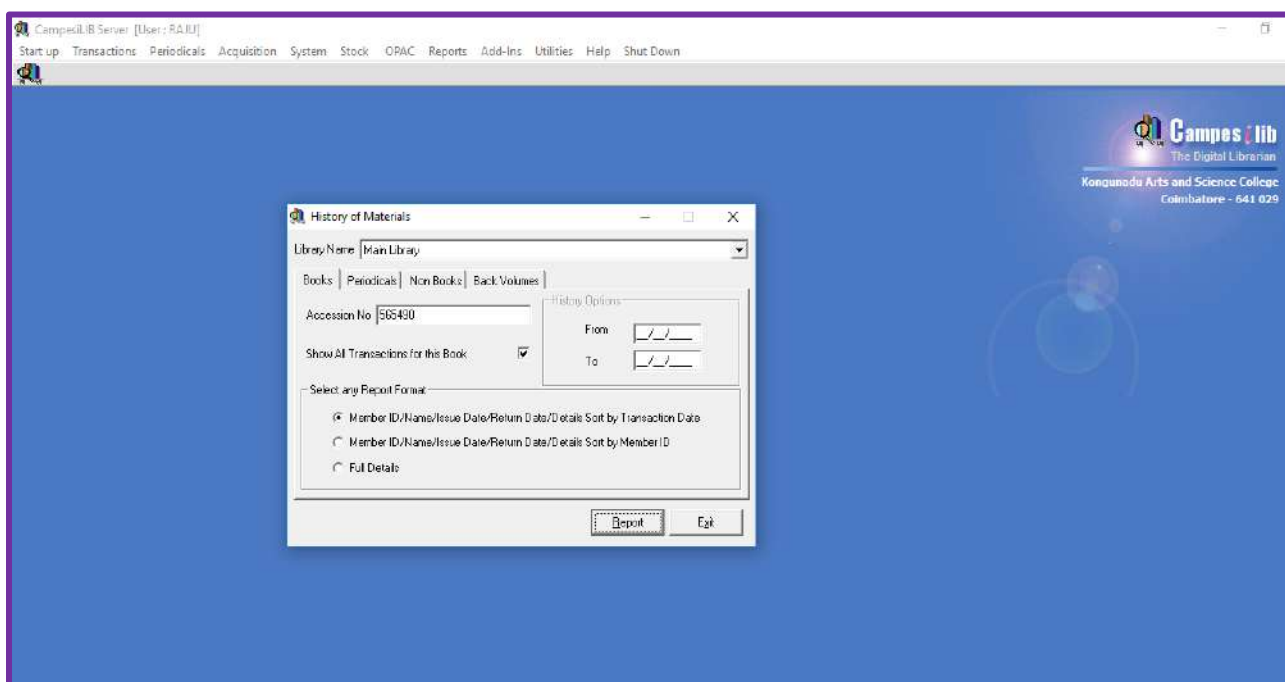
CampesLIB Server [User : RAJU]

Start up Transactions Periodicals Acquisition System Stock OPAC Reports Add-Ins Utilities Help Shut Down

Campes lib
The Digital Librarian
Kongunadu Arts and Science College
Coimbatore - 641 029

History of Materials

Library Name Main Library

Books | Periodicals | Non Books | Back Volumes

Accession No 565430

Show All Transactions for this Book

History Options
From __/__/____
To __/__/____

Select any Report Format
Member ID/Name/Issue Date/Return Date/Details Sort by Transaction Date
Member ID/Name/Issue Date/Return Date/Details Sort by Member ID
Full Details

Report Exit